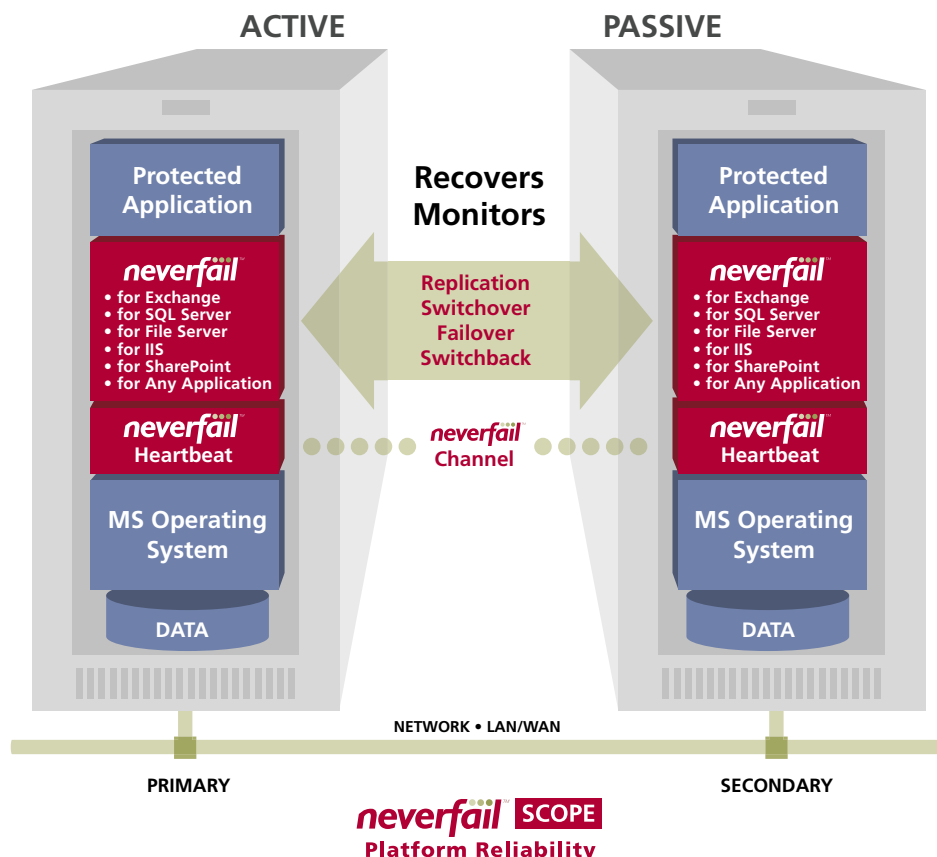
ACTIVE

PASSIVE

Protected Application

neverfail™
• for Exchange
• for SQL Server
• for File Server
• for IIS
• for SharePoint
• for Any Application

neverfail™
Heartbeat

MS Operating System

DATA

Recovers
Monitors

Replication
Switchover
Failover
Switchback

neverfail™
Channel

Protected Application

neverfail™
• for Exchange
• for SQL Server
• for File Server
• for IIS
• for SharePoint
• for Any Application

neverfail™
Heartbeat

MS Operating System

DATA

NETWORK • LAN/WAN

PRIMARY

SECONDARY

neverfail™ SCOPE
Platform Reliability